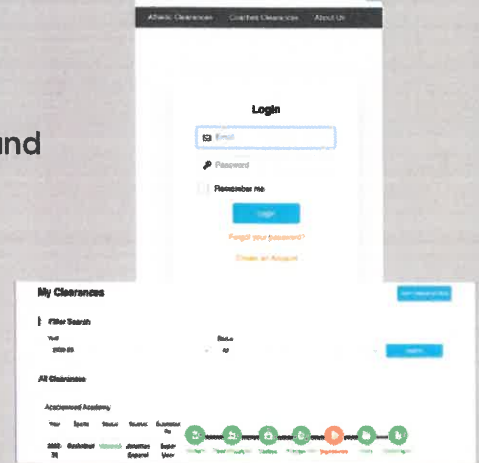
Athletic Clearances Coaches Clearances About Us

und

Login

Email

Password

Remember me

Login

Forgot your password?

Create an Account

My Clearances

Filter Search

Year

2020-21

Status

All

All Clearances

Year Sports Status Student

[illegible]